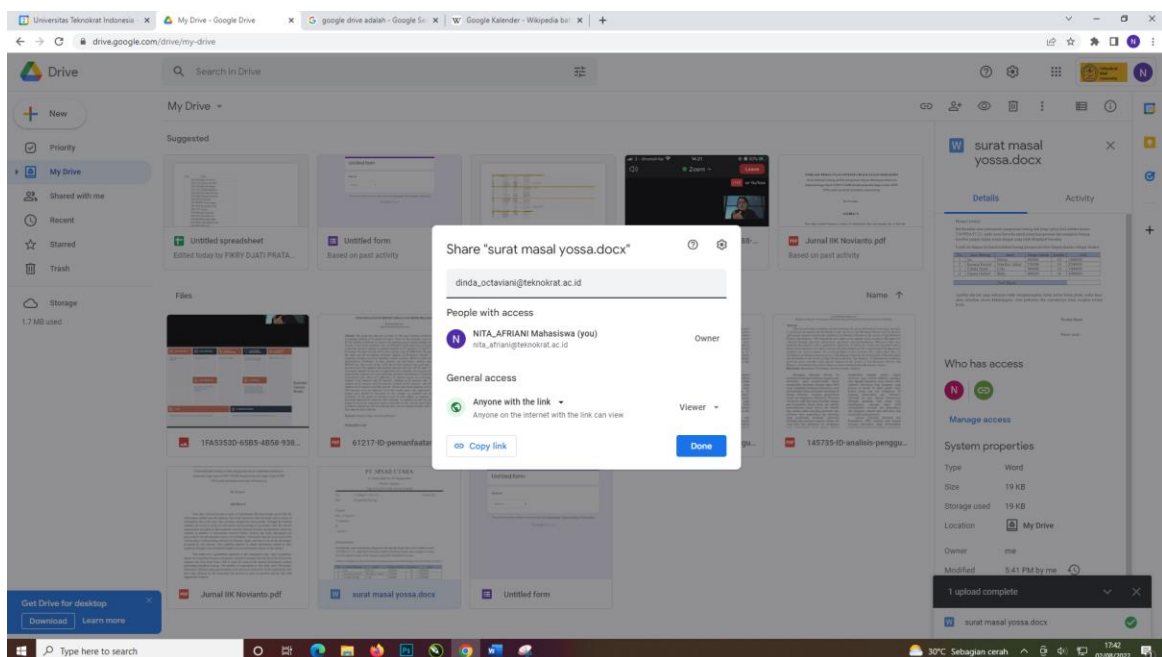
Universitas Teknokrat Indonesia ×
My Drive - Google Drive ×
google drive adalah - Google Se ×
Google Kalender - Wikipedia ba ×
+

drive.google.com/drive/my-drive

Drive

Search in Drive

New

Priority

My Drive

Shared with me

Recent

Starred

Trash

Storage

1.7 MB used

Get Drive for desktop

Download Learn more

My Drive

Suggested

Untitled spreadsheet
Edited today by FIKRY DJATI PRATA...

Untitled form
Based on past activity

Jurnal IIK Novianto.pdf
Based on past activity

Files

Name

1FA5353D-65B5-4B58-938...

61217-ID-pemanfaatan...

145735-ID-analisis-penggu...

Jurnal IIK Novianto.pdf

surat masal yossa.docx

Untitled form

Share "surat masal yossa.docx"

dinda_octaviani@teknokrat.ac.id

People with access

NITA_AFRIANI Mahasiswa (you)
nita_afriani@teknokrat.ac.id

Owner

General access

Anyone with the link
Anyone on the internet with the link can view

Viewer

Copy link

Done

surat masal yossa.docx

Details

Activity

Who has access

Manage access

System properties

Type Word

Size 19 KB

Storage used 19 KB

Location My Drive

Owner me

Modified 5:41 PM by me

1 upload complete

surat masal yossa.docx

Type here to search

30°C Sebagian cerah

17:42
02/08/2022